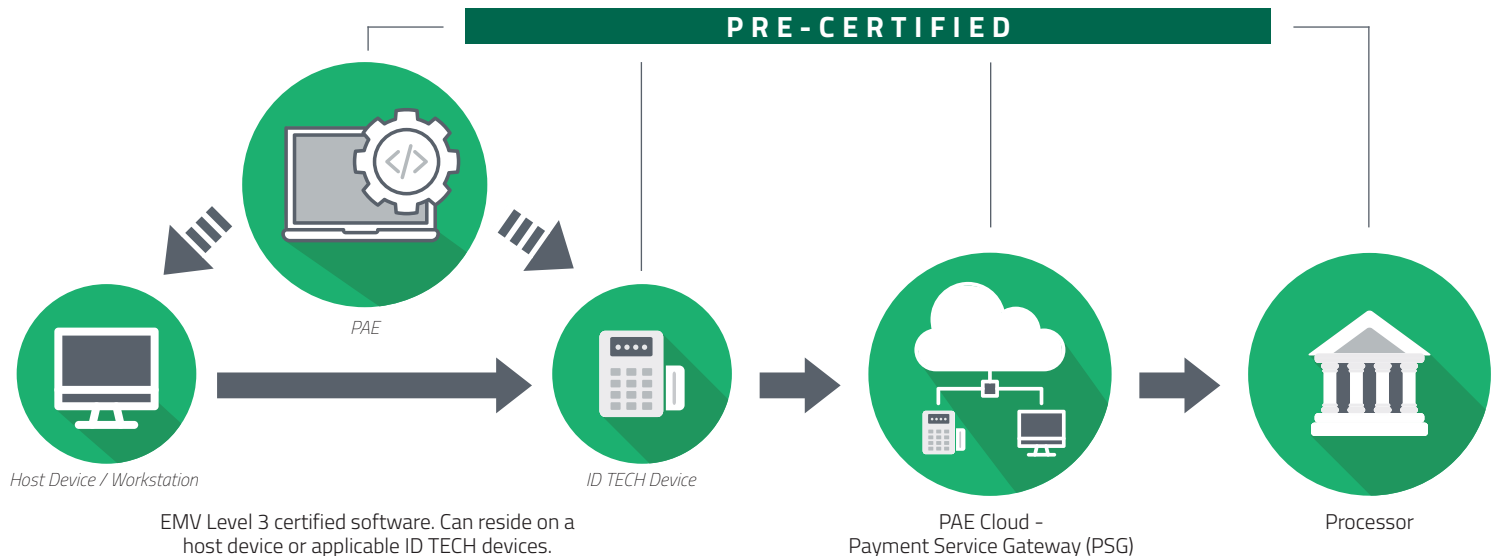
PRE-CERTIFIED

PAE

Host Device / Workstation

ID TECH Device

EMV Level 3 certified software. Can reside on a host device or applicable ID TECH devices.

PAE Cloud - Payment Service Gateway (PSG)

Processor